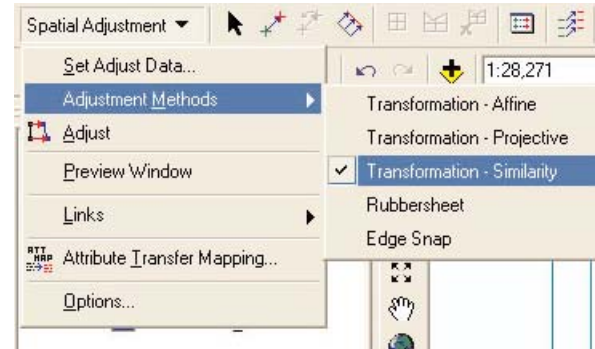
Spatial Adjustment ▾

1:28,271

Set Adjust Data...
Adjustment Methods
Adjust
Preview Window
Links
Attribute Transfer Mapping...
Options...

Transformation - Affine
Transformation - Projective
Transformation - Similarity
Rubbersheet
Edge Snap